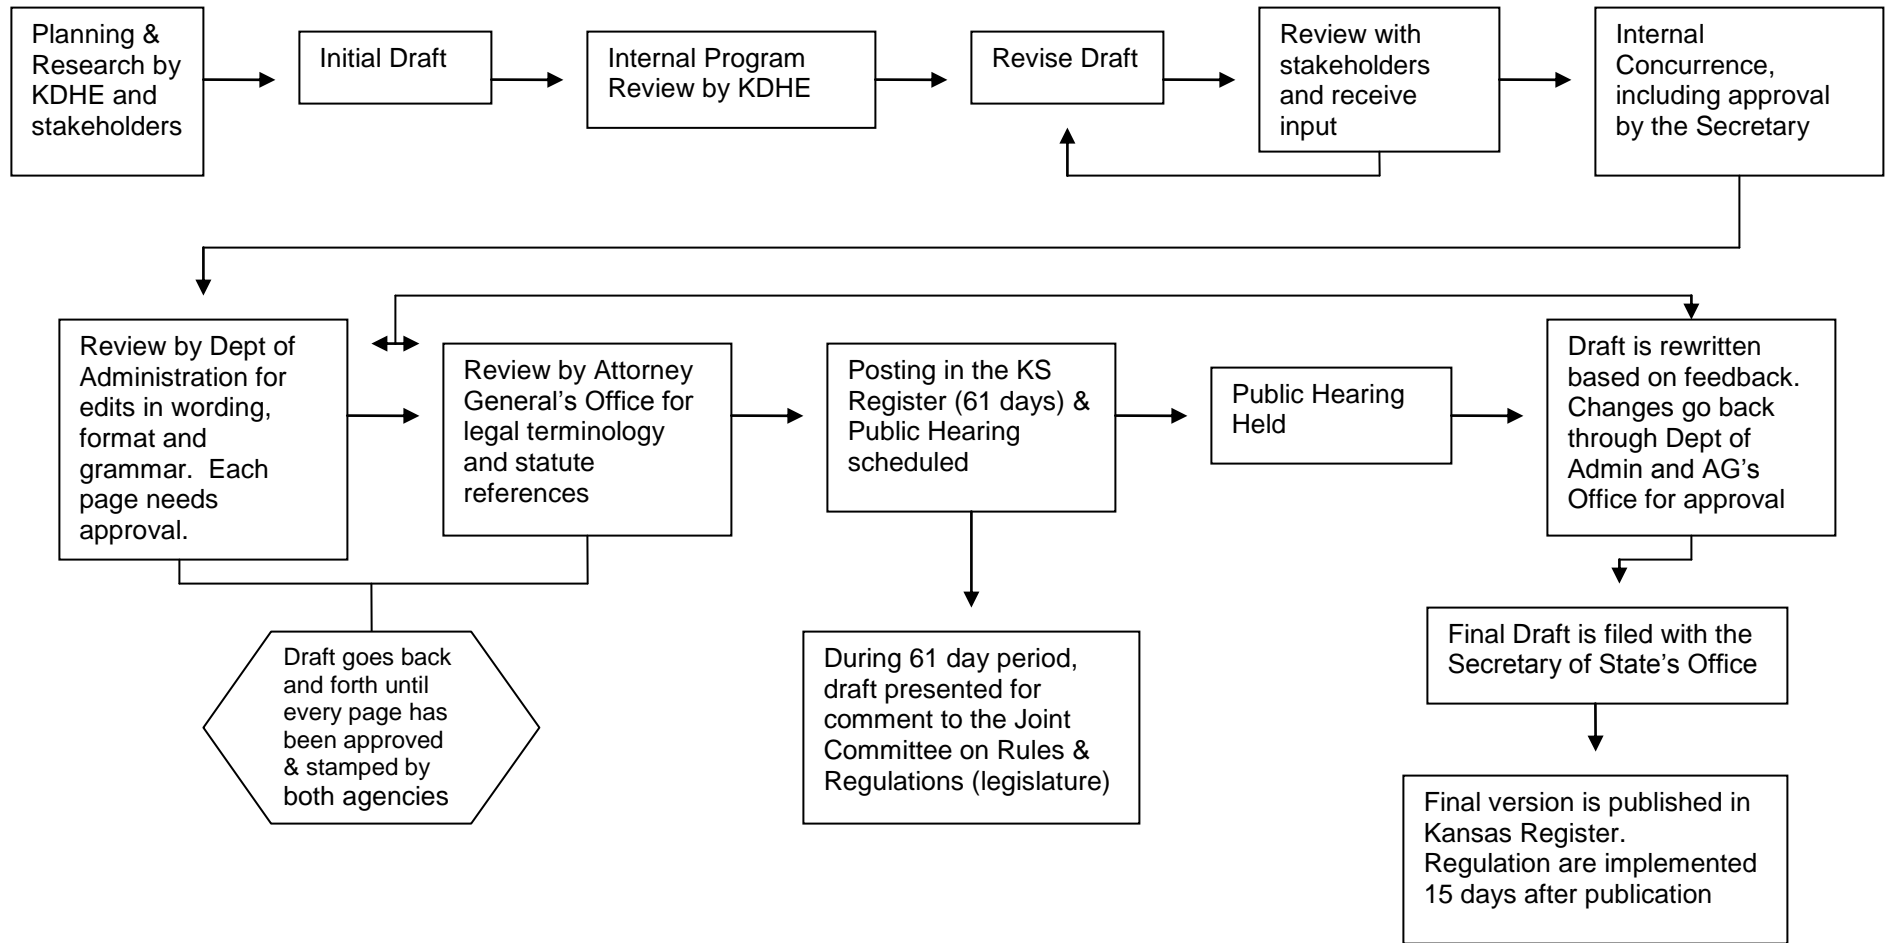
Planning & Research by KDHE and stakeholders

Initial Draft

Internal Program Review by KDHE

Revise Draft

Review with stakeholders and receive input

Internal Concurrence, including approval by the Secretary

Review by Dept of Administration for edits in wording, format and grammar. Each page needs approval.

Review by Attorney General's Office for legal terminology and statute references

Draft goes back and forth until every page has been approved & stamped by both agencies

Posting in the KS Register (61 days) & Public Hearing scheduled

During 61 day period, draft presented for comment to the Joint Committee on Rules & Regulations (legislature)

Public Hearing Held

Draft is rewritten based on feedback. Changes go back through Dept of Admin and AG's Office for approval

Final Draft is filed with the Secretary of State's Office

Final version is published in Kansas Register. Regulation are implemented 15 days after publication